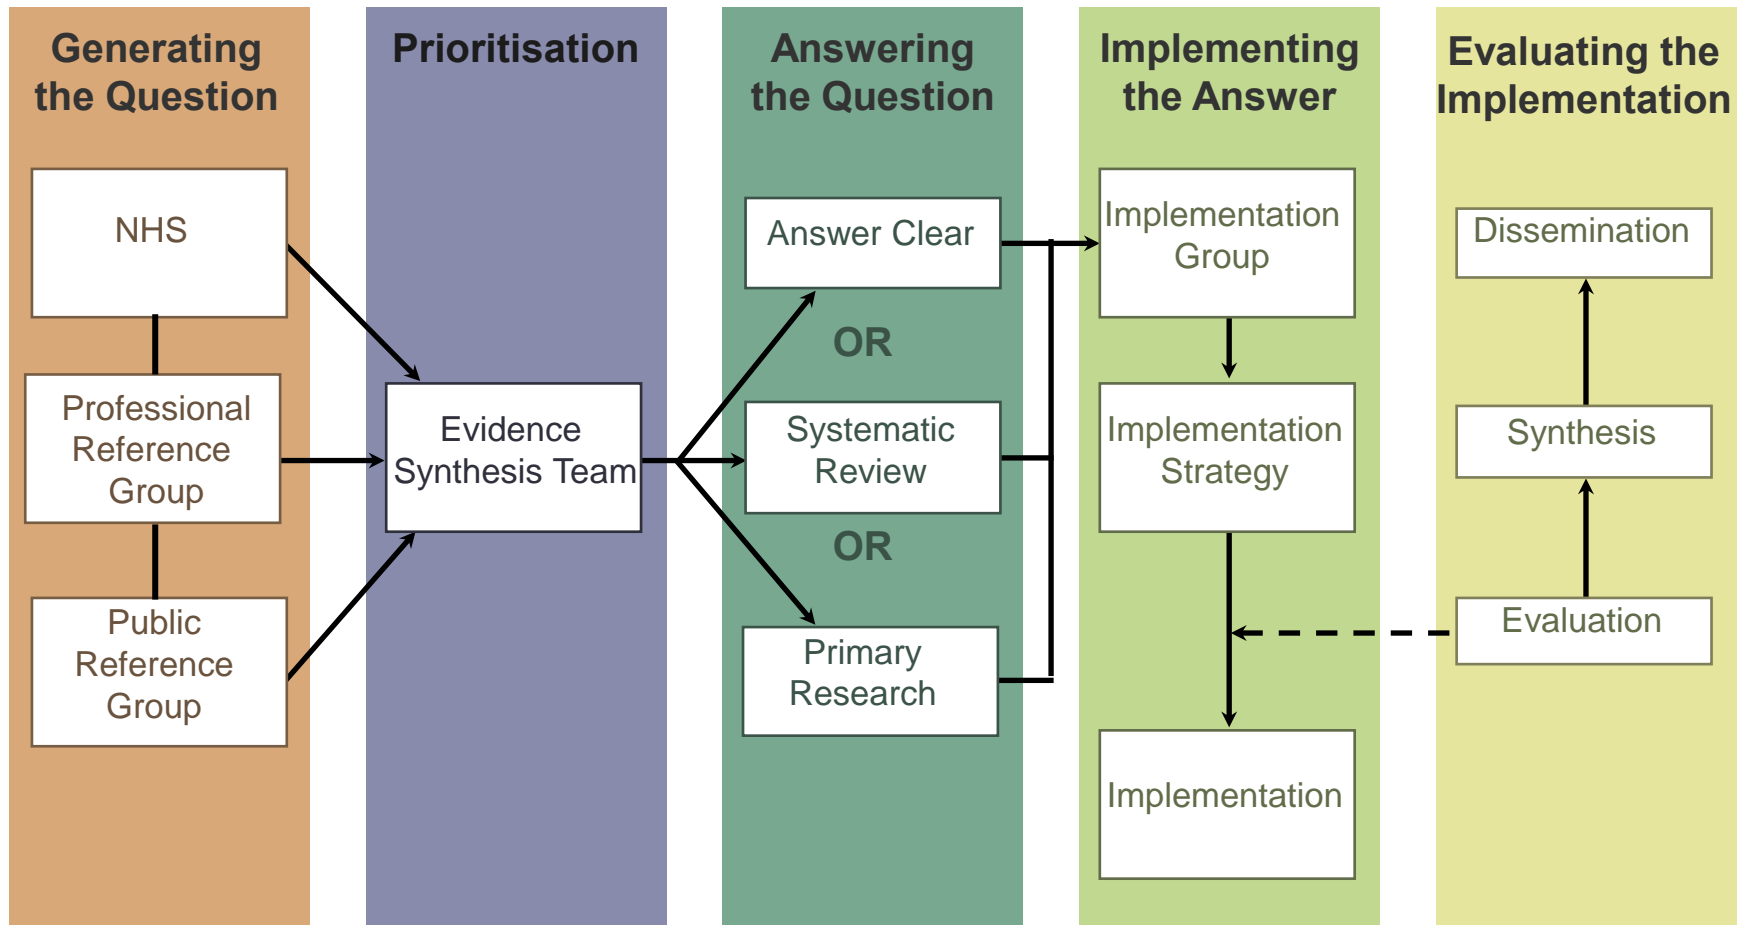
Generating the Question

NHS

Professional Reference Group

Public Reference Group

Prioritisation

Evidence Synthesis Team

Answering the Question

Answer Clear

OR

Systematic Review

OR

Primary Research

Implementing the Answer

Implementation Group

Implementation Strategy

Implementation

Evaluating the Implementation

Dissemination

Synthesis

Evaluation